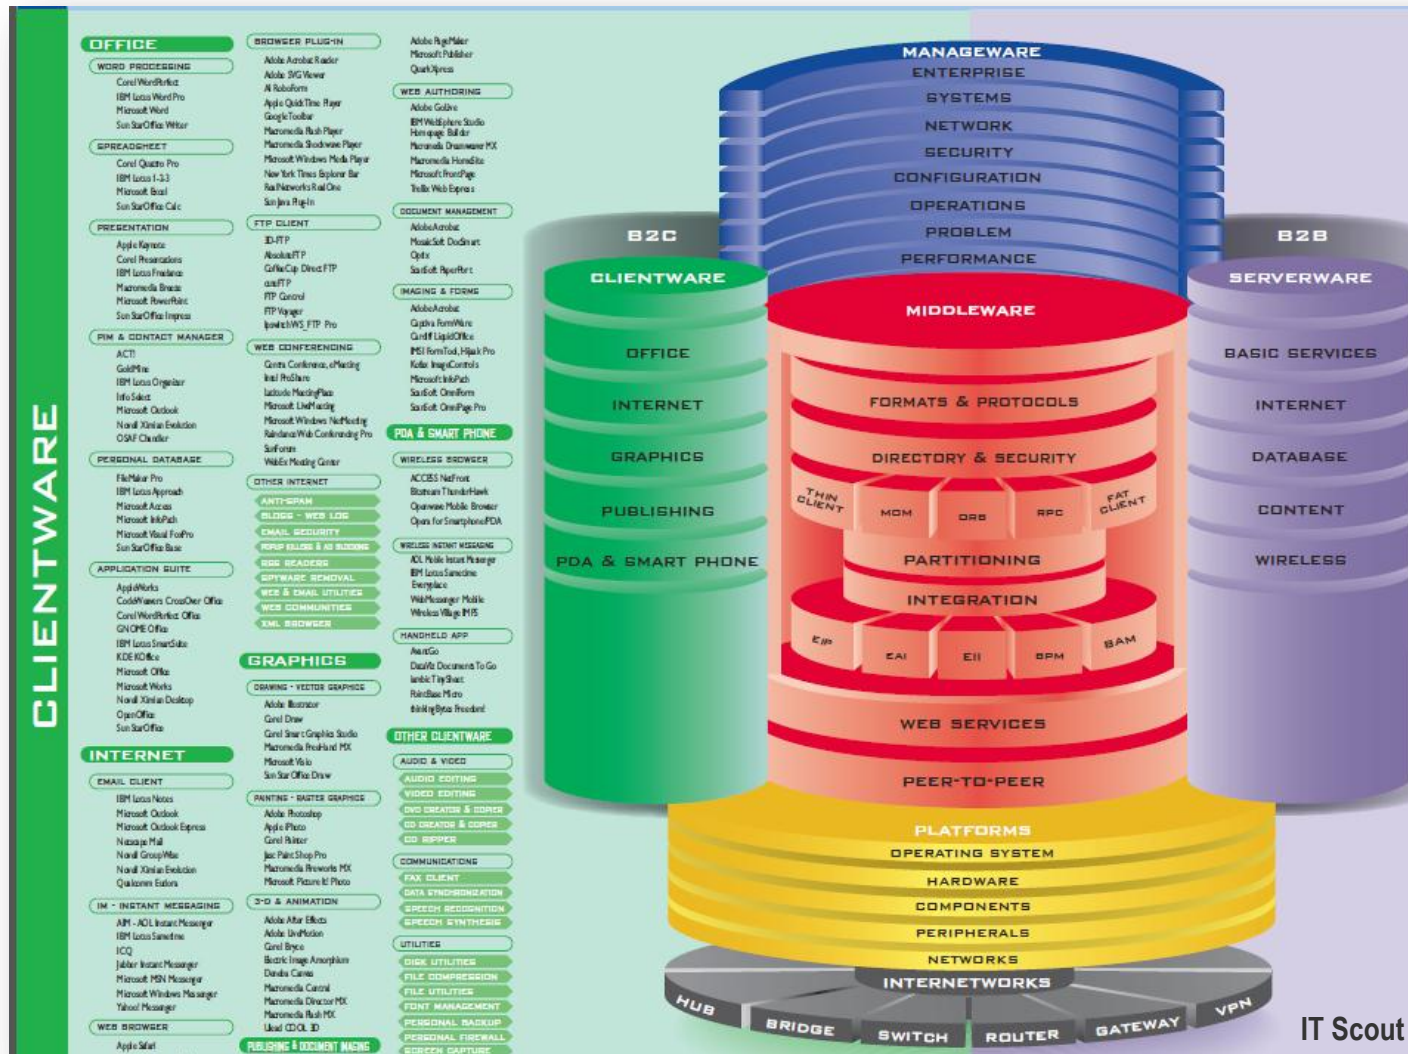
CLIENTWARE

OFFICE

WORD PROCESSING
Corel WordPerfect
IBM Lotus Word Pro
Microsoft Word
Sun StarOffice Writer

SPREADSHEET
Corel Quattro Pro
IBM Lotus 1-2-3
Microsoft Excel
Sun StarOffice Calc

PRESENTATION
Apple Keynote
Corel Presentations
IBM Lotus Freelance
Macromedia Breeze
Microsoft PowerPoint
Sun StarOffice Impress

PIM & CONTACT MANAGER
ACT!
GoldMine
IBM Lotus Organizer
InfoSelect
Microsoft Outlook
Novell Ximian Evolution
OSAF Chandler

PERSONAL DATABASE
FileMaker Pro
IBM Lotus Approach
Microsoft Access
Microsoft InfoPath
Microsoft Visual FoxPro
Sun StarOffice Base

APPLICATION SUITE
AppleWorks
CodeWeavers CrossOver Office
Corel WordPerfect Office
GNOME Office
IBM Lotus SmartSuite
KDE KOffice
Microsoft Office
Microsoft Works
Novell Ximian Desktop
OpenOffice
Sun StarOffice

INTERNET

EMAIL CLIENT
IBM Lotus Notes
Microsoft Outlook
Microsoft Outlook Express
Netscape Mail
Novell GroupWise
Novell Ximian Evolution
Qualcomm Eudora

IM - INSTANT MESSAGING
AIM - AOL Instant Messenger
IBM Lotus Sametime
ICQ
Jabber Instant Messenger
Microsoft MSN Messenger
Microsoft Windows Messenger
Yahoo! Messenger

WEB BROWSER
Apple Safari

BROWSER PLUG-IN
Adobe Acrobat Reader
Adobe SVG Viewer
AI Roboform
Apple QuickTime Player
Google Toolbar
Macromedia Flash Player
Macromedia Shockwave Player
Microsoft Windows Media Player
New York Times Explorer Bar
RealNetworks RealOne
Sun Java Plug-In

FTP CLIENT
3D-FTP
AbsoluteFTP
GlobalSCAPE CuteFTP
cuteFTP
FTP Control
FTP Voyager
IpswitchWS_FTP Pro

WEB CONFERENCING
Centra Conference, eMeeting
Intel ProShare
Latitude MeetingPlace
Microsoft LiveMeeting
Microsoft Windows NetMeeting
Raindance Web Conferencing Pro
SunForum
WebEx Meeting Center

OTHER INTERNET
ANTI-SPAM
BLOGS - WEB LOG
EMAIL SECURITY
POPUP KILLERS & AD BLOCKING
RSS READERS
SPYWARE REMOVAL
WEB & EMAIL UTILITIES
WEB COMMUNITIES
XML BROWSER

GRAPHICS

DRAWING - VECTOR GRAPHICS
Adobe Illustrator
Corel Draw
Corel Smart Graphics Studio
Macromedia FreeHand MX
Microsoft Visio
Sun StarOffice Draw

PAINTING - RASTER GRAPHICS
Adobe Photoshop
Apple iPhoto
Corel Painter
Jasc Paint Shop Pro
Macromedia Fireworks MX
Microsoft Picture It! Photo

3-D & ANIMATION
Adobe After Effects
Adobe LiveMotion
Corel Bryce
Electric Image Amorphium
Discreet Combustion
Macromedia Central
Macromedia Director MX
Macromedia Flash MX
Ulead COOL 3D

PUBLISHING & DOCUMENT IMAGING

Adobe PageMaker
Microsoft Publisher
QuarkXpress

WEB AUTHORING
Adobe GoLive
IBM WebSphere Studio Homepage Builder
Macromedia Dreamweaver MX
Macromedia HomeSite
Microsoft FrontPage
Trellix Web Express

DOCUMENT MANAGEMENT
Adobe Acrobat
ScanSoft Docuwise
Optix
ScanSoft PaperPort

IMAGING & FORMS
Adobe Acrobat
Captiva FormWare
Cardiff LiquidOffice
JetForm Tool, Hijaak Pro
Kofax ImageControls
Microsoft InfoPath
ScanSoft OmniForm
ScanSoft OmniPage Pro

PDA & SMART PHONE

WIRELESS BROWSER
ACCESS NetFront
Bitstream ThunderHawk
Openwave Mobile Browser
Opera for Smartphone/PDA

WIRELESS INSTANT MESSAGING
AOL Mobile Instant Messenger
IBM Lotus Sametime Everyplace
WebMessenger Mobile
Wireless Village IMPS

HANDHELD APP
AvantGo
DataViz Documents To Go
Iambic TinyShare
PointBase Micro
thinkingBytes Freedom

OTHER CLIENTWARE

AUDIO & VIDEO
AUDIO EDITING
VIDEO EDITING
DVD CREATOR & COPIER
CD CREATOR & COPIER
CD RIPPER

COMMUNICATIONS
FAX CLIENT
DATA SYNCHRONIZATION
SPEECH RECOGNITION
SPEECH SYNTHESIS

UTILITIES
DISK UTILITIES
FILE COMPRESSION
FILE UTILITIES
FONT MANAGEMENT
PERSONAL BACKUP
PERSONAL FIREWALL
SCREEN CAPTURE

MANAGEWARE
ENTERPRISE
SYSTEMS
NETWORK
SECURITY
CONFIGURATION
OPERATIONS
PROBLEM
PERFORMANCE

B2C
CLIENTWARE
OFFICE
INTERNET
GRAPHICS
PUBLISHING
PDA & SMART PHONE

MIDDLEWARE
FORMATS & PROTOCOLS
DIRECTORY & SECURITY
THIN CLIENT
MOM
ORB
RPC
FAT CLIENT
PARTITIONING
INTEGRATION
EIP
EAI
EII
BPM
BAM
WEB SERVICES
PEER-TO-PEER

B2B
SERVERWARE
BASIC SERVICES
INTERNET
DATABASE
CONTENT
WIRELESS

PLATFORMS
OPERATING SYSTEM
HARDWARE
COMPONENTS
PERIPHERALS
NETWORKS
INTERNETWORKS
HUB
BRIDGE
SWITCH
ROUTER
GATEWAY
VPN

IT Scout